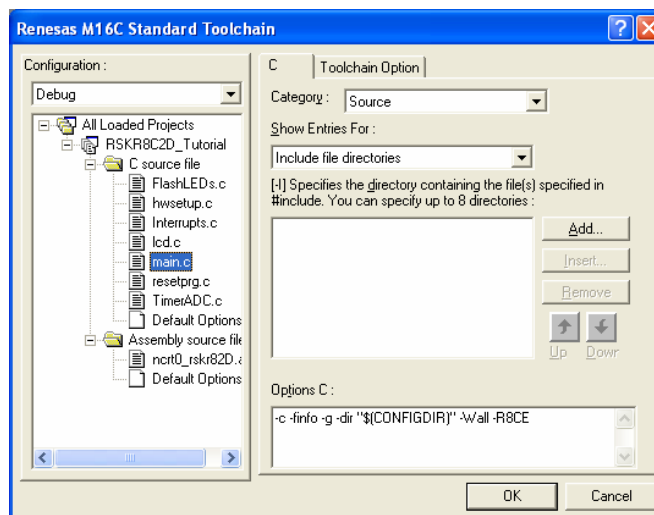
Renesas M16C Standard Toolchain

Configuration :

Debug

All Loaded Projects
RSKR8C2D_Tutorial
C source file
FlashLEDs.c
hwsetup.c
Interrupts.c
lcd.c
main.c
resetprg.c
TimerADC.c
Default Options
Assembly source file
ncrt0_rskr82D.a
Default Options

C
Toolchain Option

Category : Source

Show Entries For :

Include file directories

[-I] Specifies the directory containing the file(s) specified in #include. You can specify up to 8 directories :

Add...
Insert...
Remove
Up
Dowr

Options C :

-c -finfo -g -dir "$(CONFIGDIR)" -Wall -R8CE

OK
Cancel